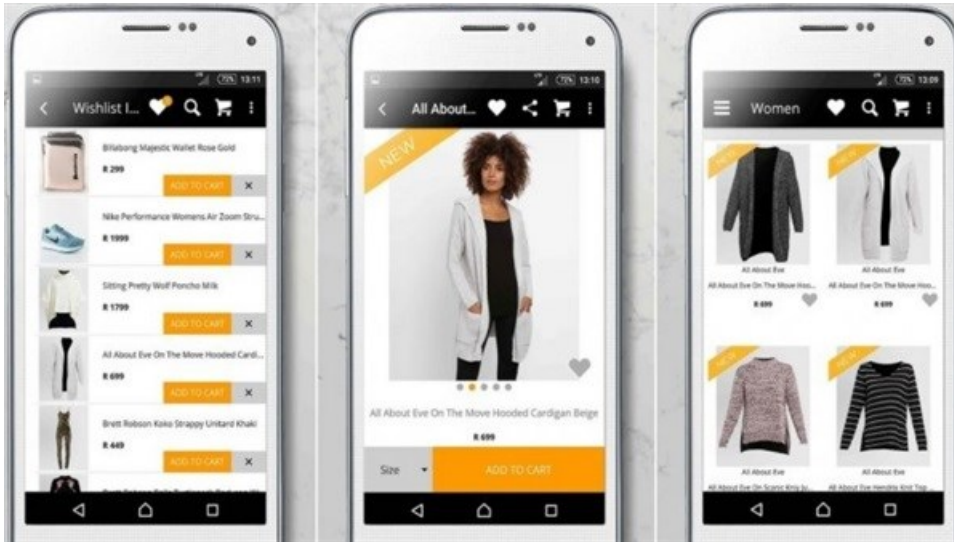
72% 13:11
Wishlist I...
Billabong Majestic Wallet Rose Gold
R 299
ADD TO CART
Nike Performance Womens Air Zoom Stru...
R 1999
ADD TO CART
Sitting Pretty Wolf Poncho Milk
R 1799
ADD TO CART
All About Eve On The Move Hooded Cardi...
R 699
ADD TO CART
Brett Robson Koko Strappy Unitard Khaki
R 449
ADD TO CART

72% 13:10
All About...
NEW
All About Eve On The Move Hooded Cardigan Beige
R 699
Size
ADD TO CART

72% 13:09
Women
NEW
All About Eve
All About Eve On The Move Hoo...
R 699
NEW
All About Eve
All About Eve On The Move Hoo...
R 699
NEW
All About Eve
All About Eve On Scenic Knit Ju...
NEW
All About Eve
All About Eve Hendrix Knit Top ...